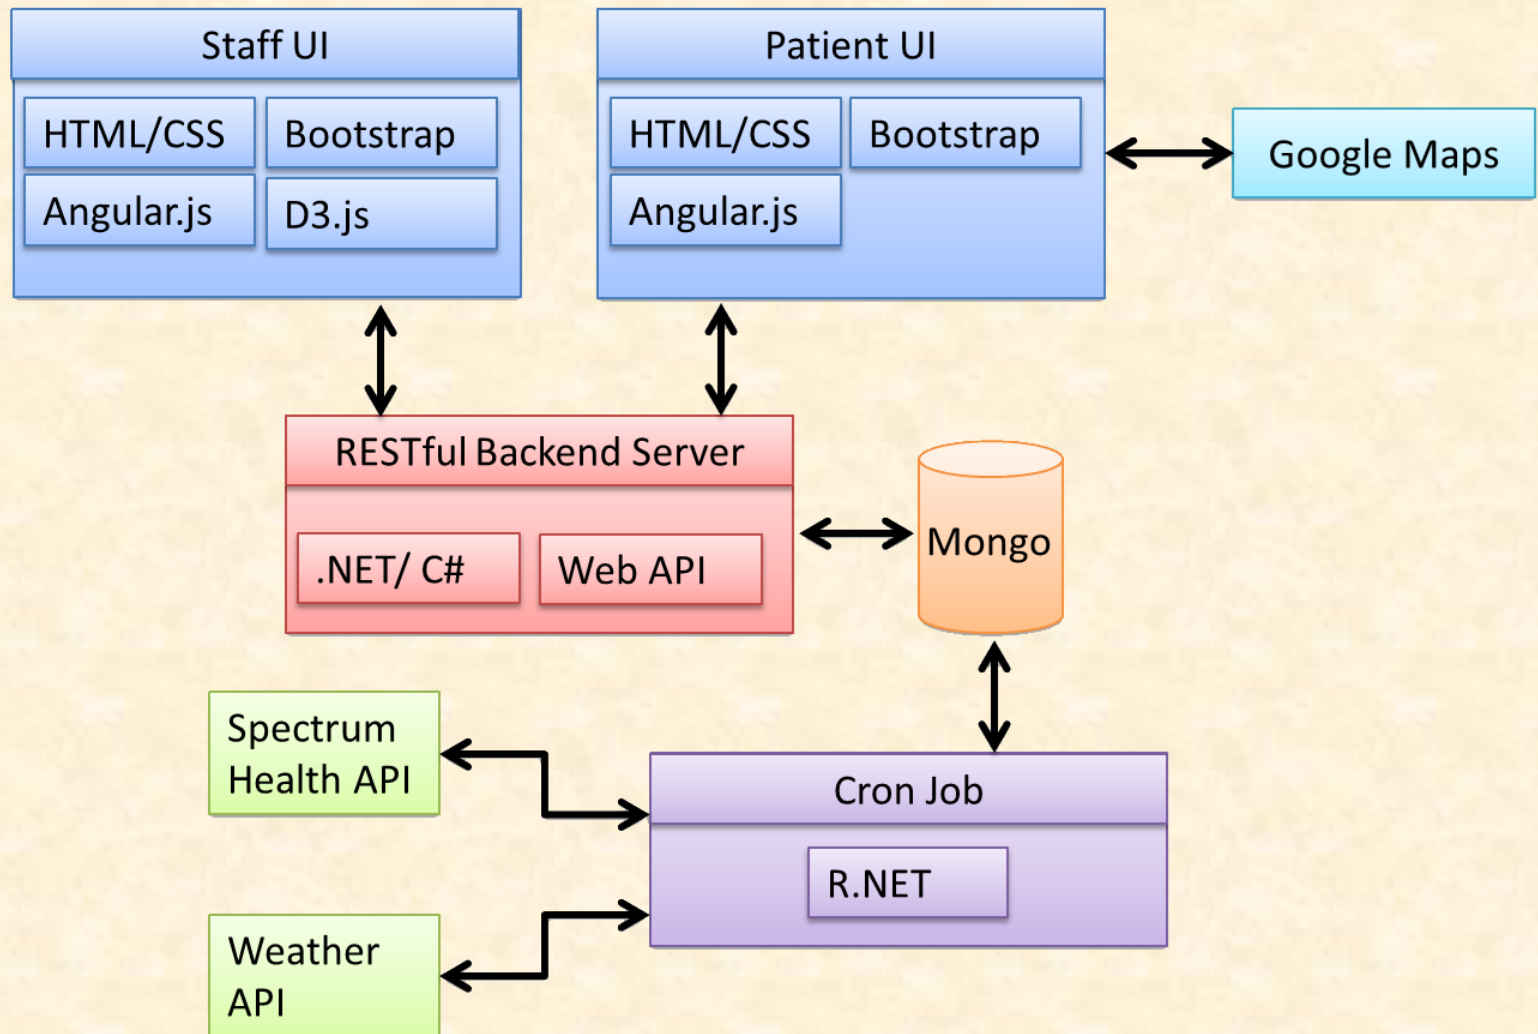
Staff UI

HTML/CSS

Bootstrap

Angular.js

D3.js

Patient UI

HTML/CSS

Bootstrap

Angular.js

Google Maps

RESTful Backend Server

.NET/ C#

Web API

Mongo

Spectrum Health API

Cron Job

R.NET

Weather API